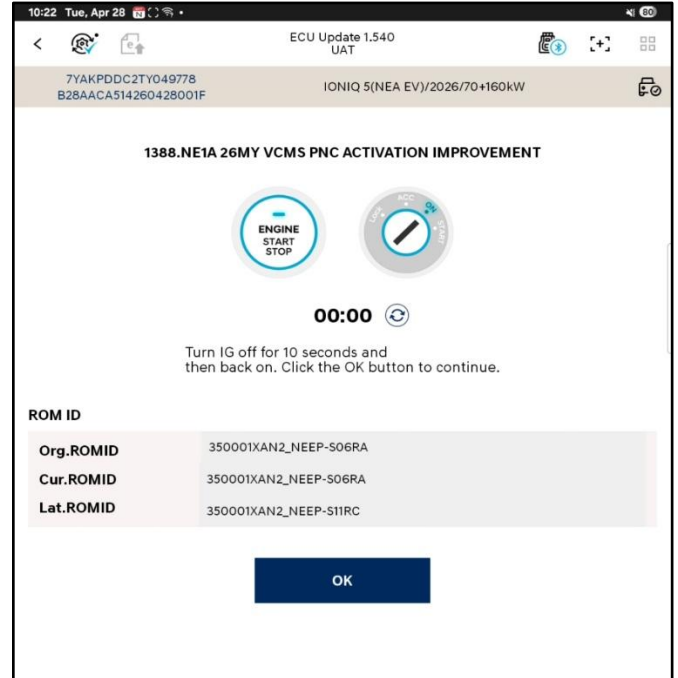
10:22 Tue, Apr 28

80

ECU Update 1.540
UAT

7YAKPDDC2TY049778
B28AACA514260428001F

IONIQ 5(NEA EV)/2026/70+160kW

1388.NE1A 26MY VCMS PNC ACTIVATION IMPROVEMENT

ENGINE
START
STOP

LOCK ACC ON START

00:00

Turn IG off for 10 seconds and then back on. Click the OK button to continue.

ROM ID

| | |
|---|---|
| Org.ROMID | 350001XAN2_NEEP-S06RA |
| Cur.ROMID | 350001XAN2_NEEP-S06RA |
| Lat.ROMID | 350001XAN2_NEEP-S11RC |

OK